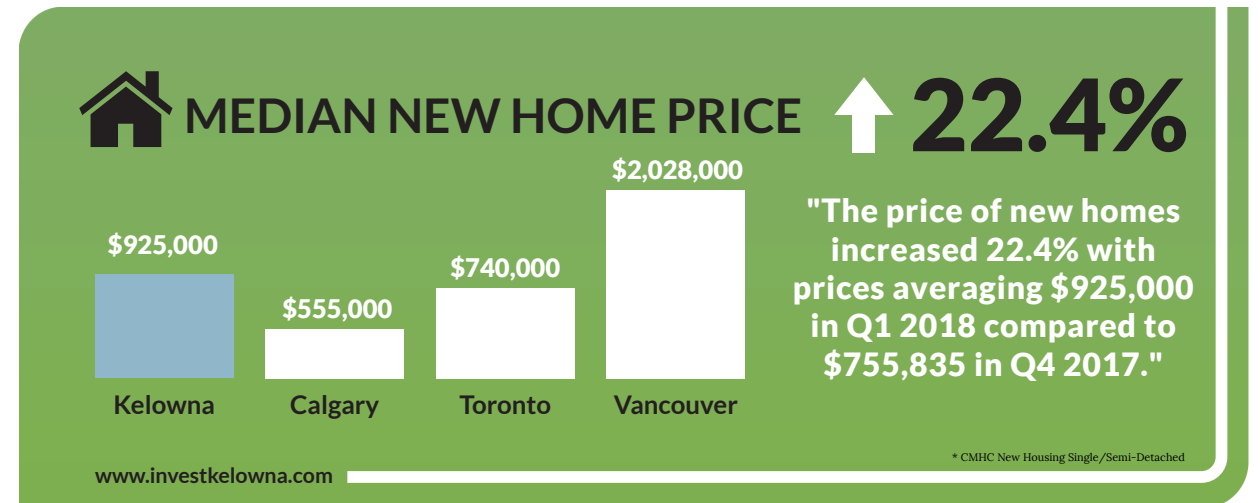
MEDIAN NEW HOME PRICE 22.4%

$925,000
Kelowna

$555,000
Calgary

$740,000
Toronto

$2,028,000
Vancouver

"The price of new homes increased 22.4% with prices averaging $925,000 in Q1 2018 compared to $755,835 in Q4 2017."

* CMHC New Housing Single/Semi-Detached

www.investkelowna.com